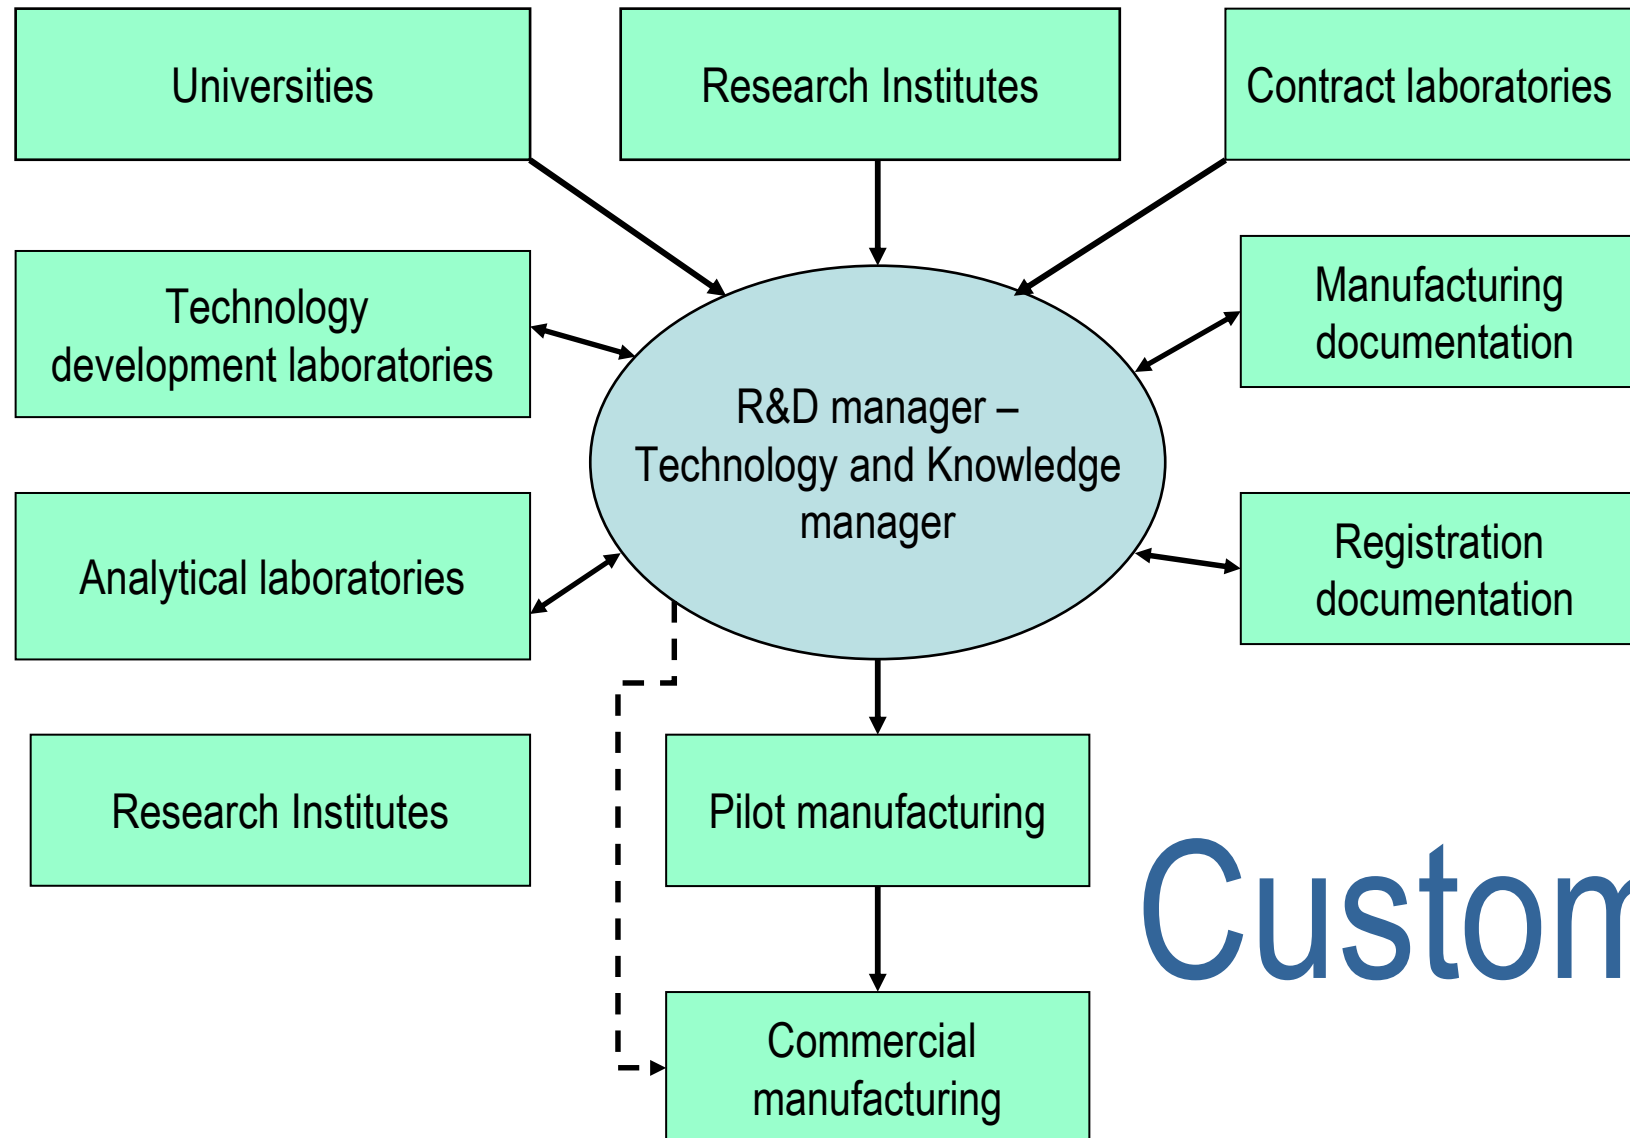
Universities

Research Institutes

Contract laboratories

Technology development laboratories

Manufacturing documentation

R&D manager – Technology and Knowledge manager

Analytical laboratories

Registration documentation

Research Institutes

Pilot manufacturing

Custom

Commercial manufacturing